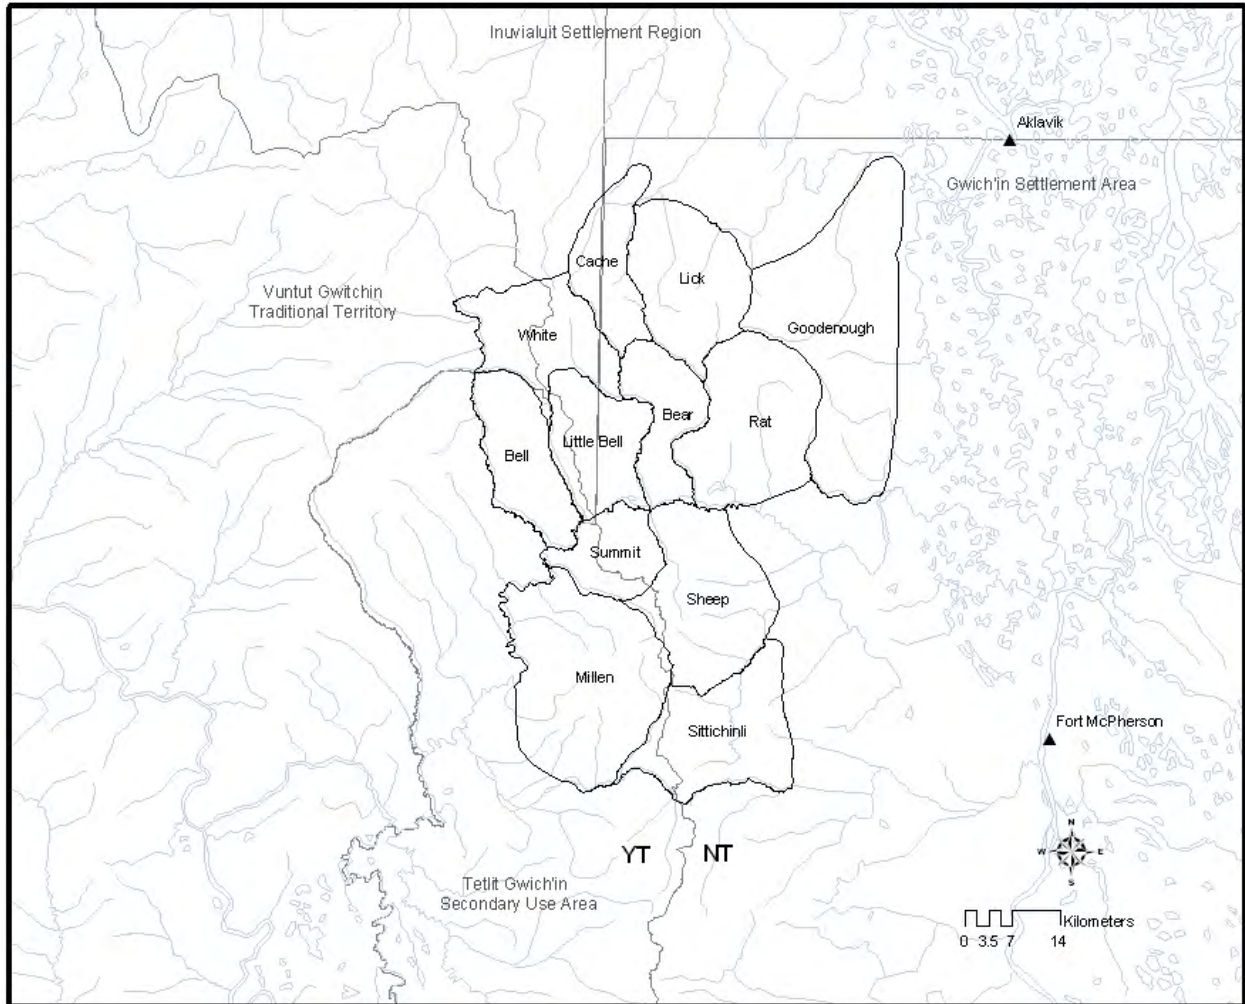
Inuvialuit Settlement Region

Aklavik

Gwich'in Settlement Area

Vuntut Gwitchin Traditional Territory

Cache

Lick

White

Goodenough

Bear

Rat

Bell

Little Bell

Summit

Sheep

Millen

Sittichinli

Fort McPherson

YT

NT

Tetlit Gwich'in Secondary Use Area

N
W
E
S

Kilometers
0 3.5 7 14